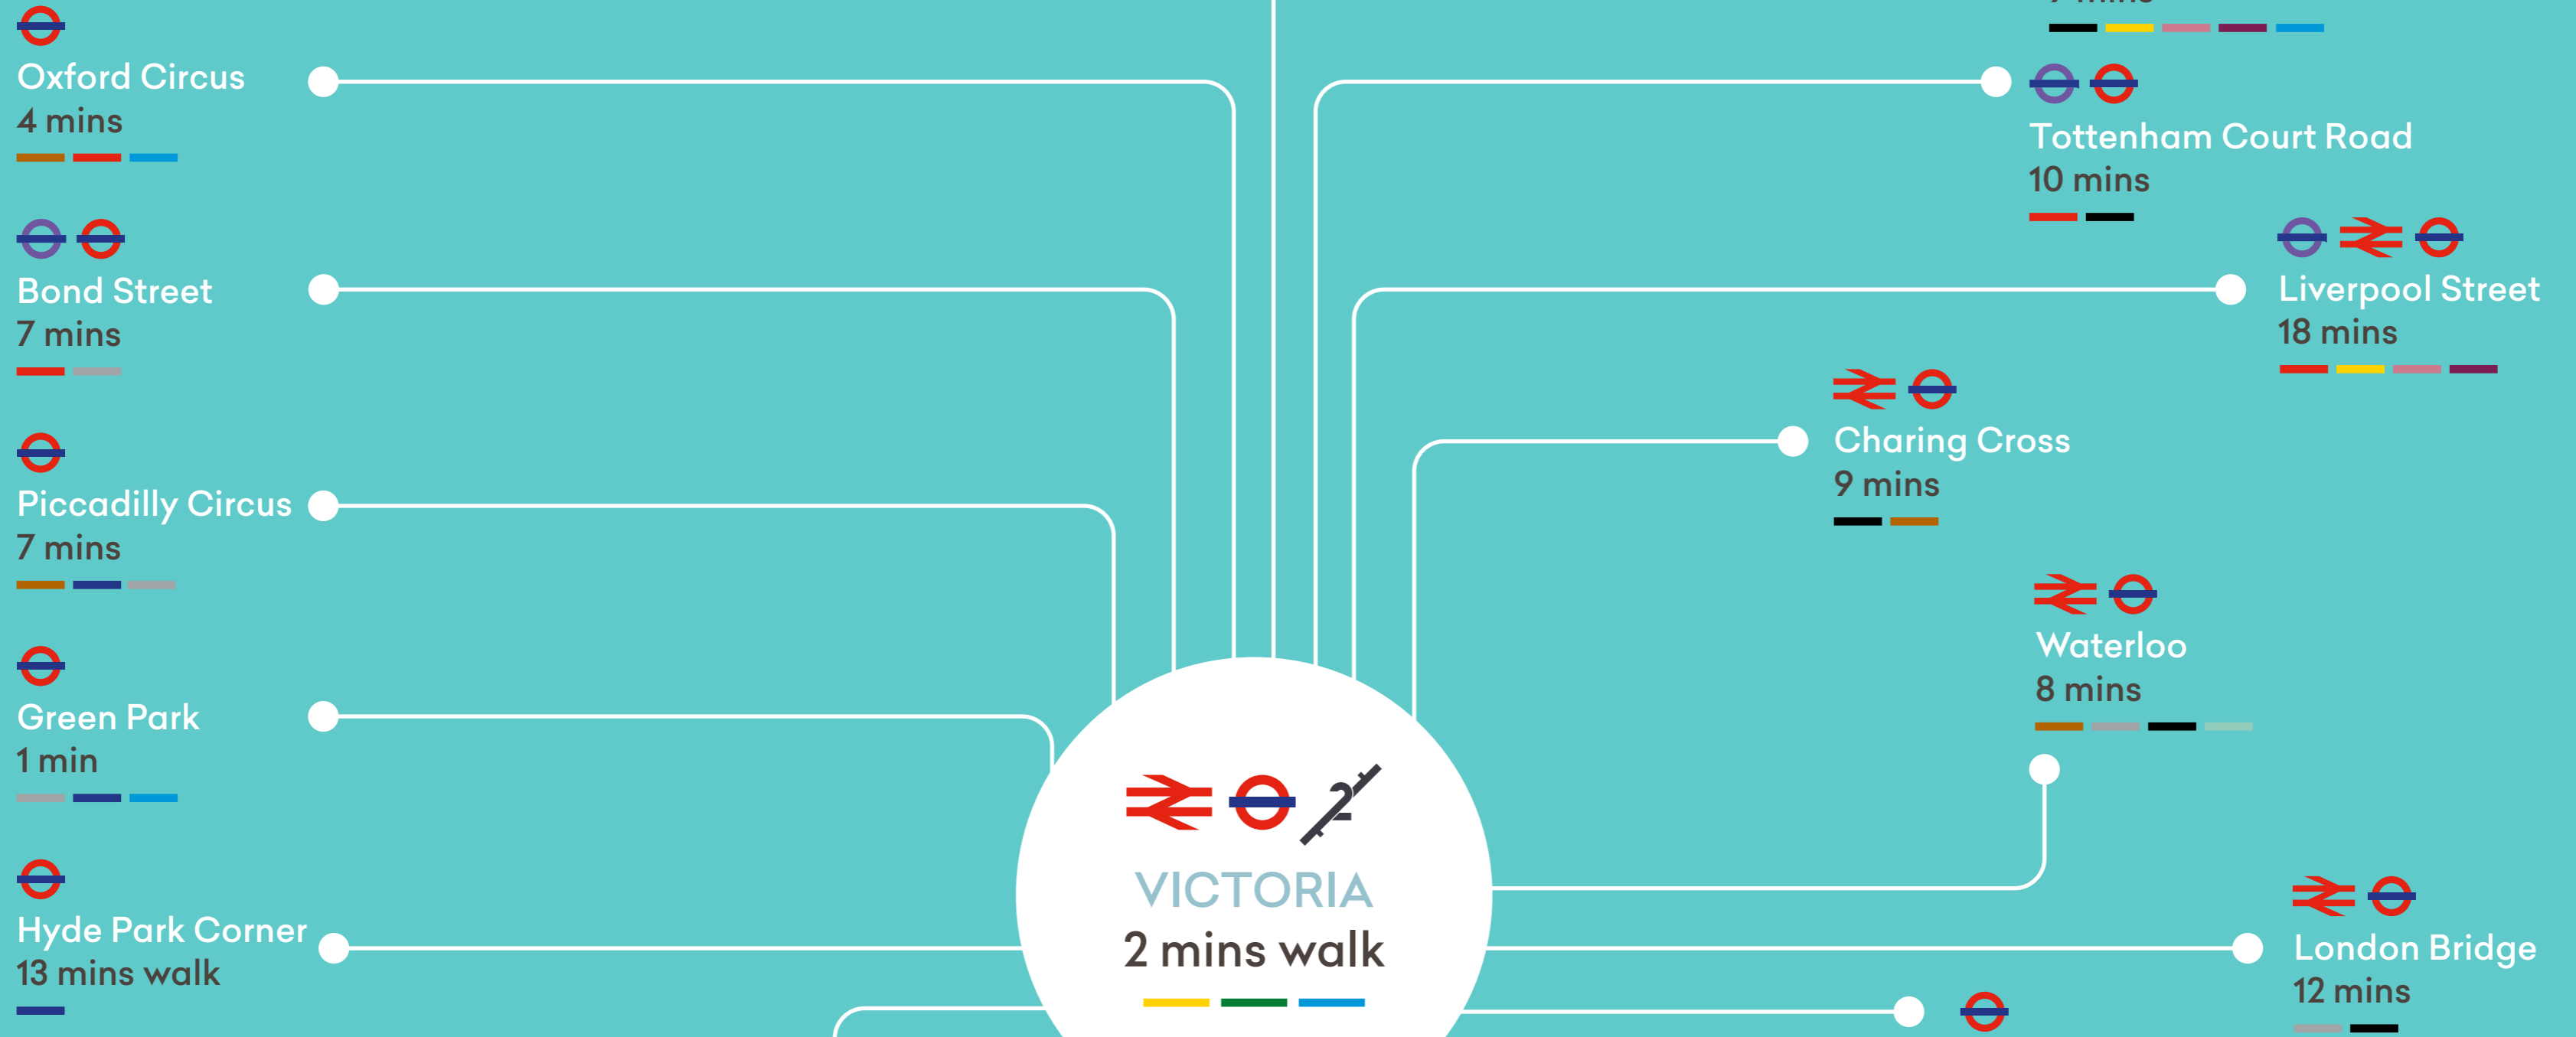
Oxford Circus
4 mins

Bond Street
7 mins

Piccadilly Circus
7 mins

Green Park
1 min

Hyde Park Corner
13 mins walk

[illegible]

Tottenham Court Road
10 mins

Liverpool Street
18 mins

Charing Cross
9 mins

Waterloo
8 mins

London Bridge
12 mins

VICTORIA
2 mins walk